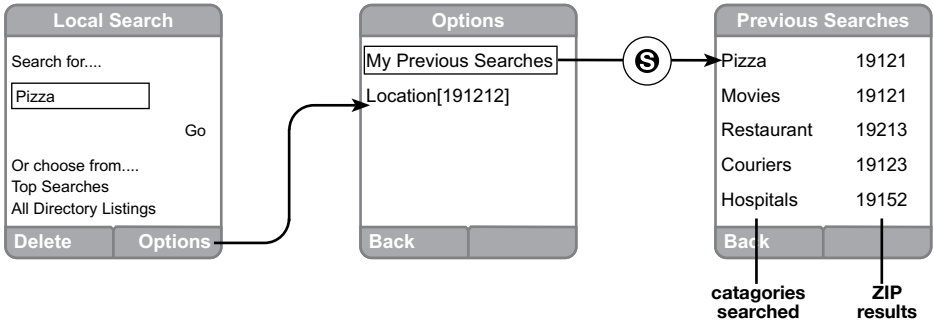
Local Search

Search for....

Pizza

Go

Or choose from....
Top Searches
All Directory Listings

Delete Options

Options

My Previous Searches

Location[191212]

Back

S

Previous Searches

| | |
|---|---|
| Pizza | 19121 |
| Movies | 19121 |
| Restaurant | 19213 |
| Couriers | 19123 |
| Hospitals | 19152 |

Back

catagories searched

ZIP results